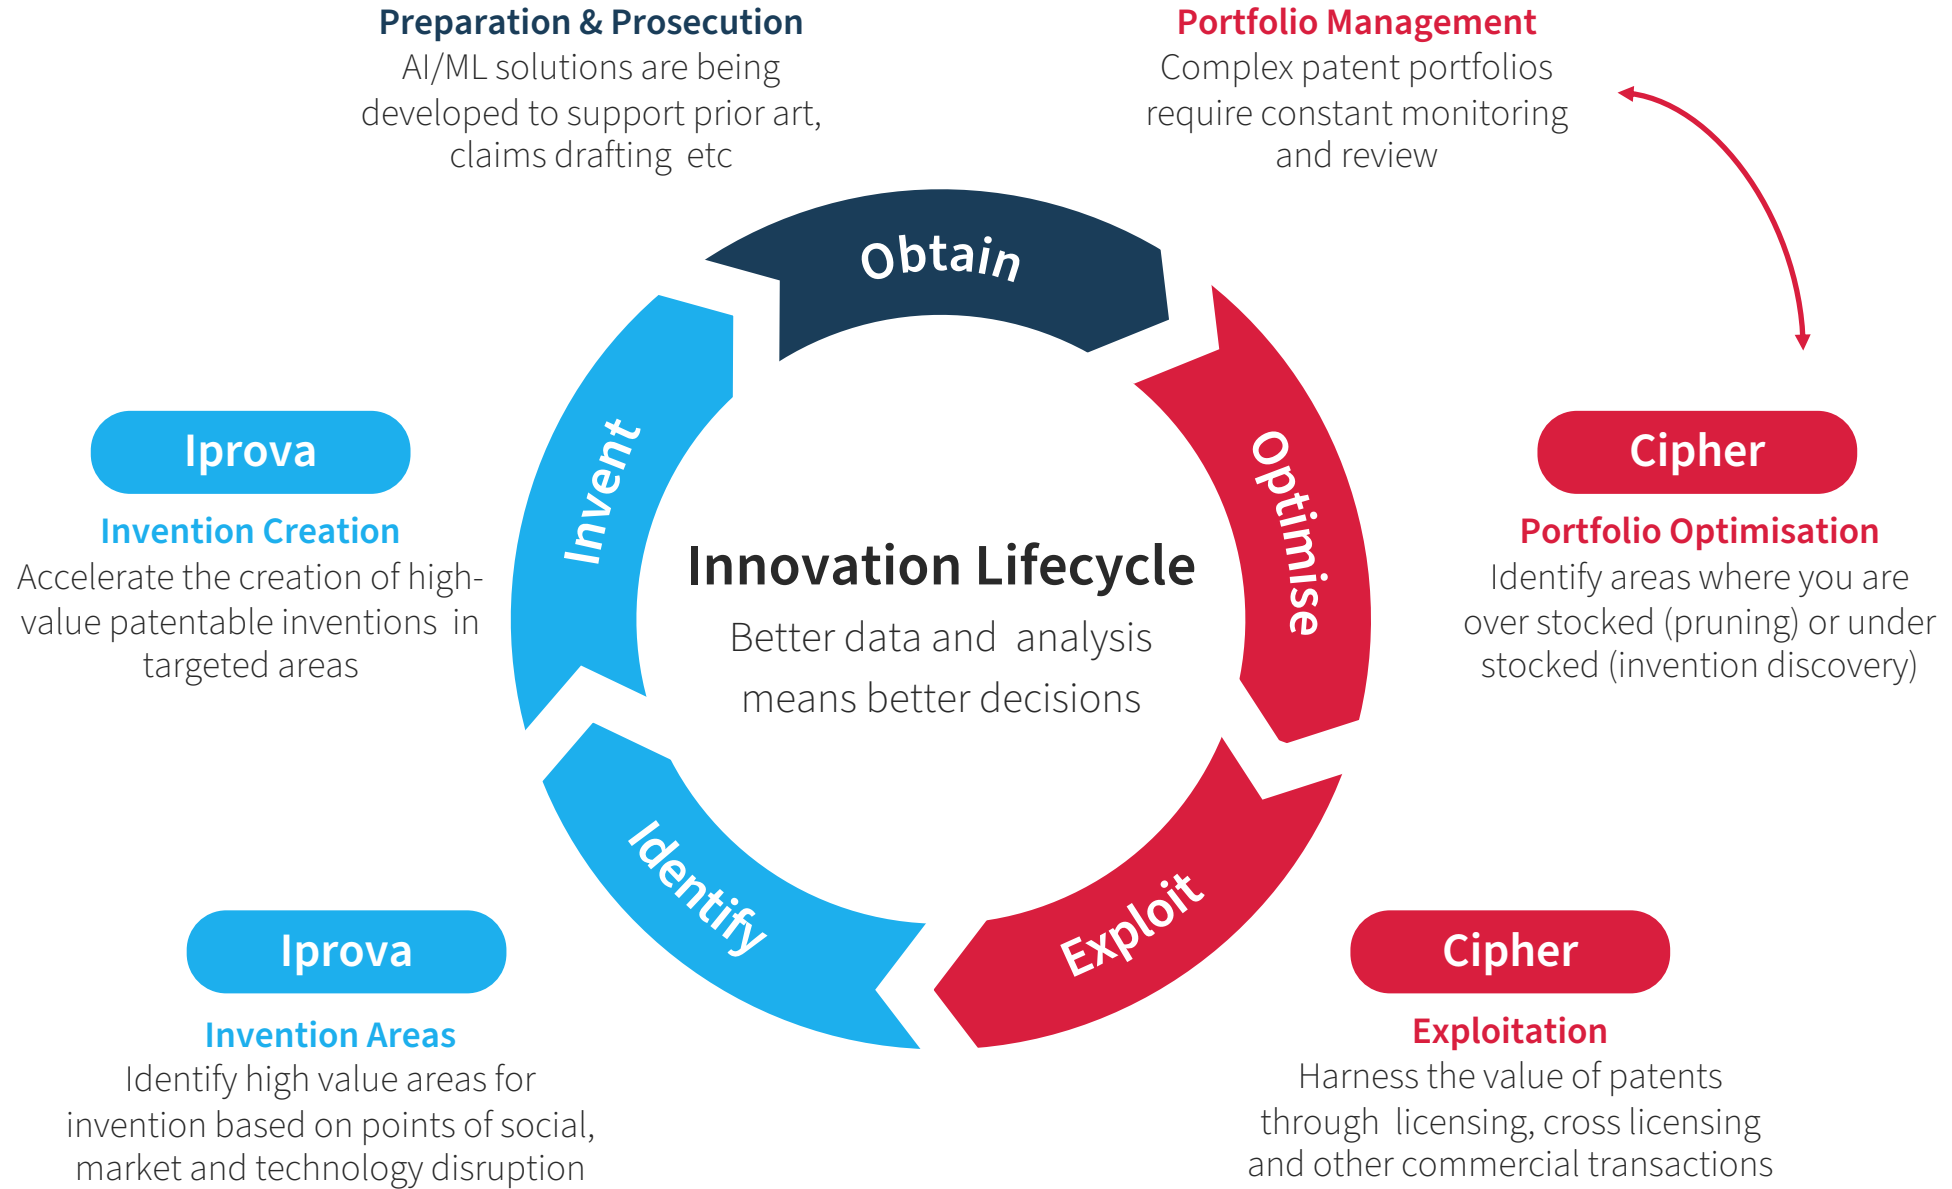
Preparation & Prosecution
AI/ML solutions are being developed to support prior art, claims drafting etc

Portfolio Management
Complex patent portfolios require constant monitoring and review

Obtain

Invent

Optimise

Innovation Lifecycle
Better data and analysis means better decisions

Identify

Exploit

Iprova
Invention Creation
Accelerate the creation of high-value patentable inventions in targeted areas

Cipher
Portfolio Optimisation
Identify areas where you are over stocked (pruning) or under stocked (invention discovery)

Iprova
Invention Areas
Identify high value areas for invention based on points of social, market and technology disruption

Cipher
Exploitation
Harness the value of patents through licensing, cross licensing and other commercial transactions